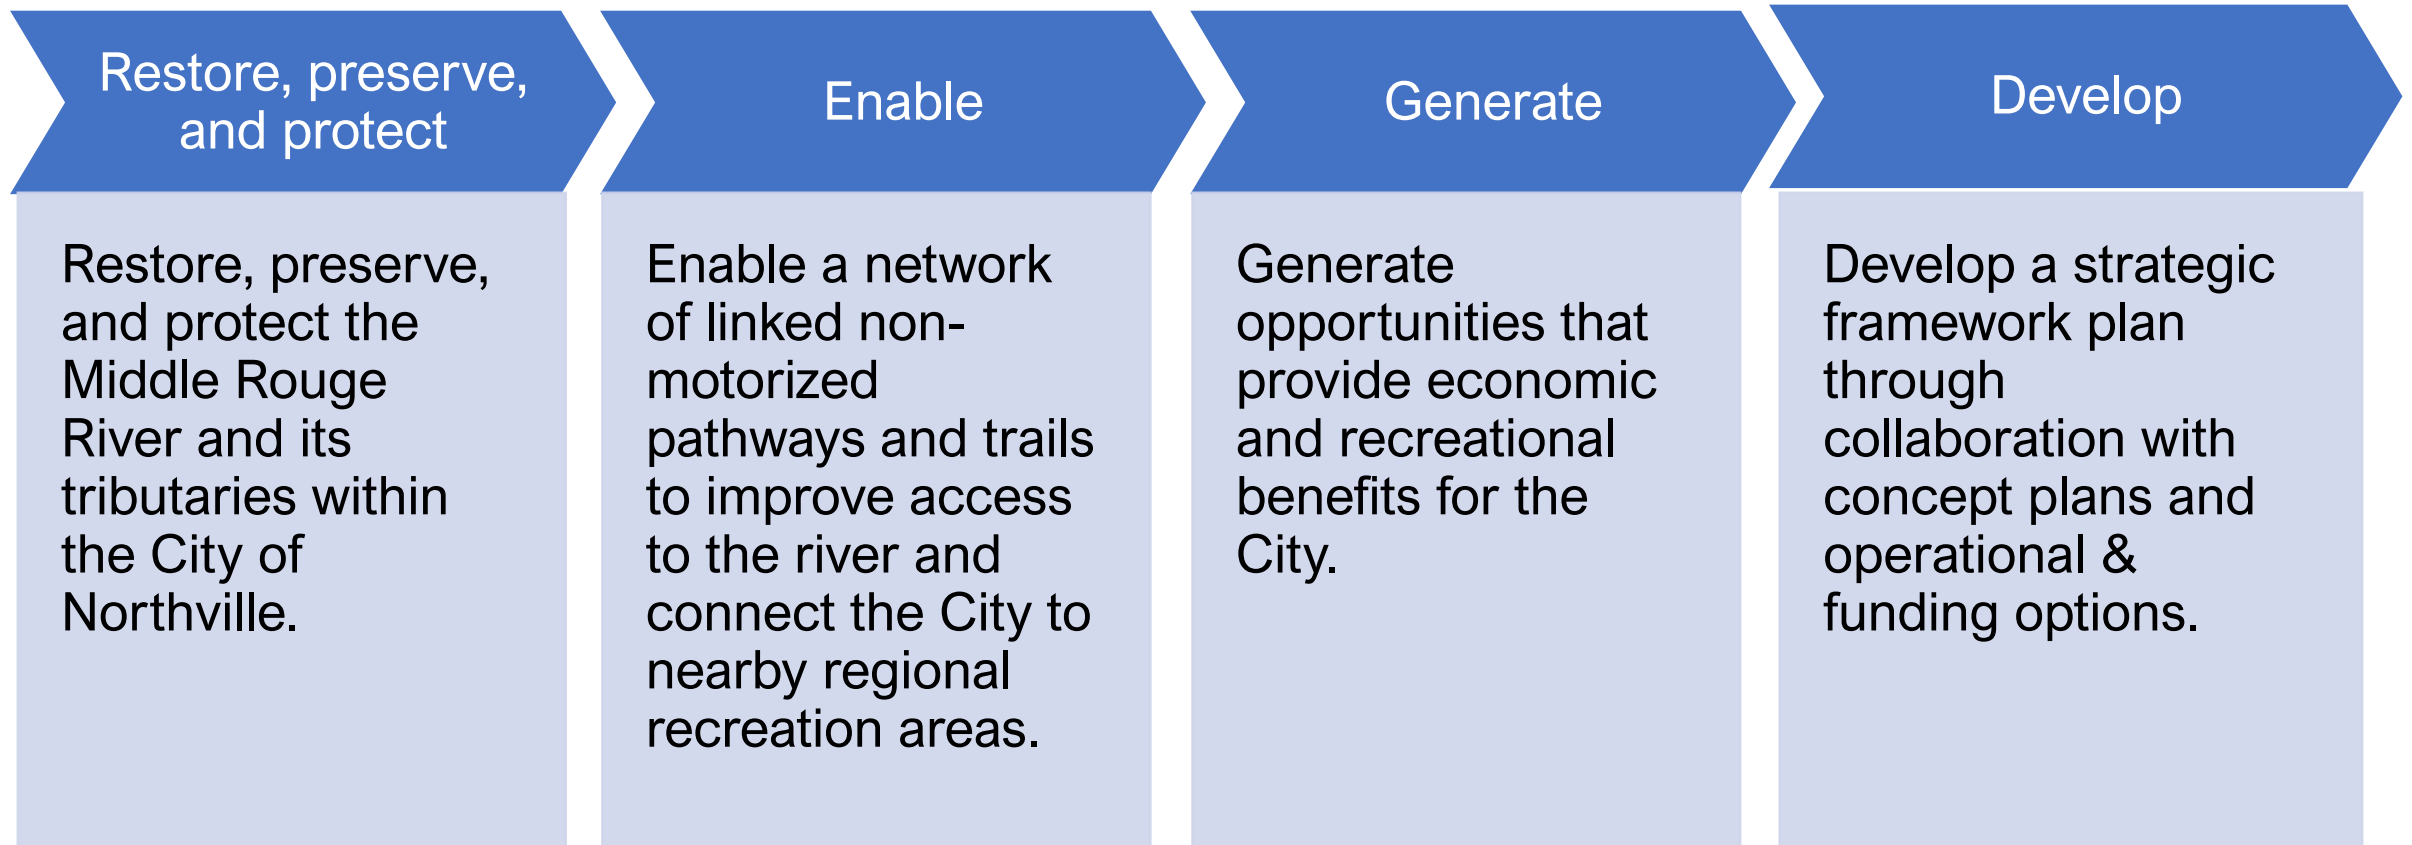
Restore, preserve, and protect

Restore, preserve, and protect the Middle Rouge River and its tributaries within the City of Northville.

Enable

Enable a network of linked non-motorized pathways and trails to improve access to the river and connect the City to nearby regional recreation areas.

Generate

Generate opportunities that provide economic and recreational benefits for the City.

Develop

Develop a strategic framework plan through collaboration with concept plans and operational & funding options.